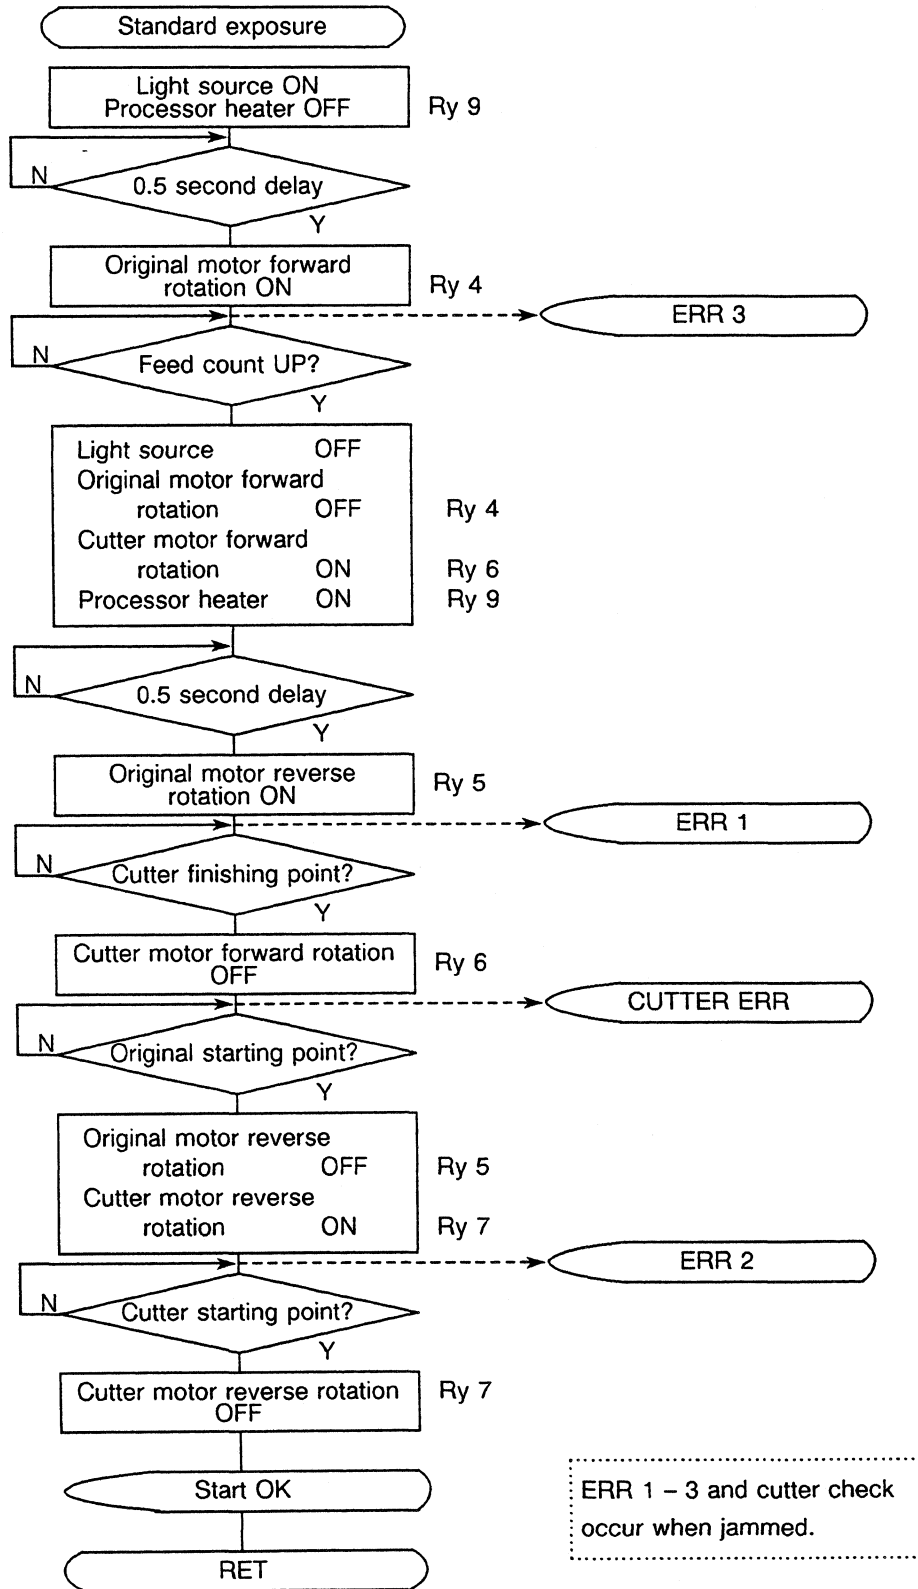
Standard exposure

Light source ON
Processor heater OFF

Ry 9

N

0.5 second delay

Y

Original motor forward rotation ON

Ry 4

ERR 3

N

Feed count UP?

Y

Light source OFF
Original motor forward rotation OFF
Cutter motor forward rotation ON
Processor heater ON

Ry 4
Ry 6
Ry 9

N

0.5 second delay

Y

Original motor reverse rotation ON

Ry 5

ERR 1

N

Cutter finishing point?

Y

Cutter motor forward rotation OFF

Ry 6

CUTTER ERR

N

Original starting point?

Y

Original motor reverse rotation OFF
Cutter motor reverse rotation ON

Ry 5
Ry 7

ERR 2

N

Cutter starting point?

Y

Cutter motor reverse rotation OFF

Ry 7

Start OK

RET

ERR 1 – 3 and cutter check occur when jammed.